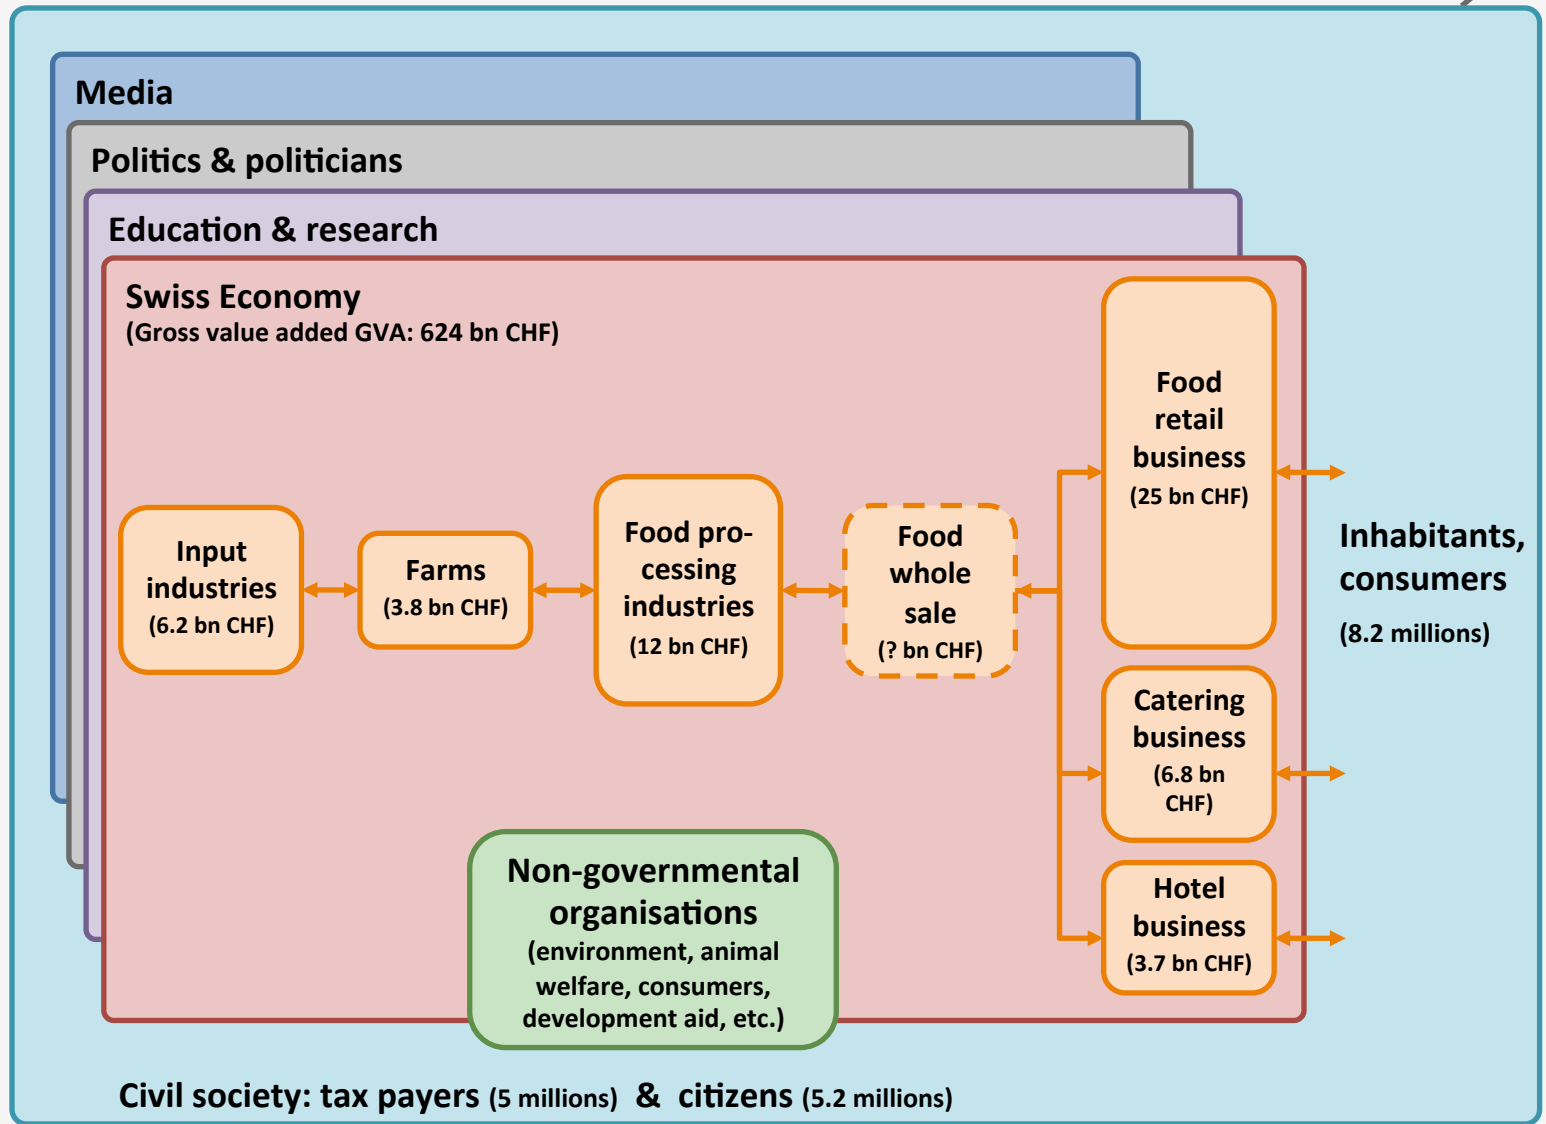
Media

Politics & politicians

Education & research

Swiss Economy
(Gross value added GVA: 624 bn CHF)

Input industries
(6.2 bn CHF)

Farms
(3.8 bn CHF)

Food processing industries
(12 bn CHF)

Food whole sale
(? bn CHF)

Food retail business
(25 bn CHF)

Catering business
(6.8 bn CHF)

Hotel business
(3.7 bn CHF)

Inhabitants, consumers
(8.2 millions)

Non-governmental organisations
(environment, animal welfare, consumers, development aid, etc.)

Civil society: tax payers (5 millions) & citizens (5.2 millions)